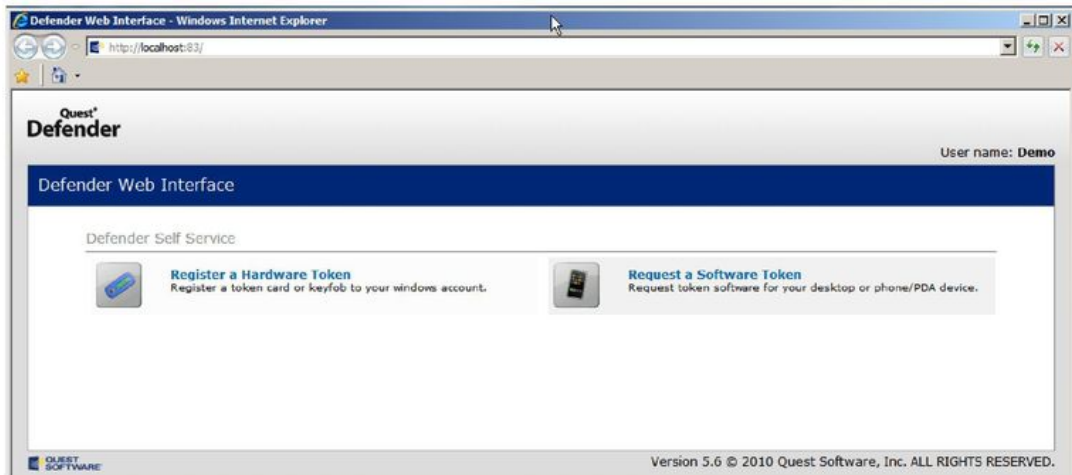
Defender Web Interface - Windows Internet Explorer

http://localhost:83/

Quest®
Defender

User name: Demo

Defender Web Interface

Defender Self Service

Register a Hardware Token
Register a token card or keyfob to your windows account.

Request a Software Token
Request token software for your desktop or phone/PDA device.

QUEST SOFTWARE

Version 5.6 © 2010 Quest Software, Inc. ALL RIGHTS RESERVED.